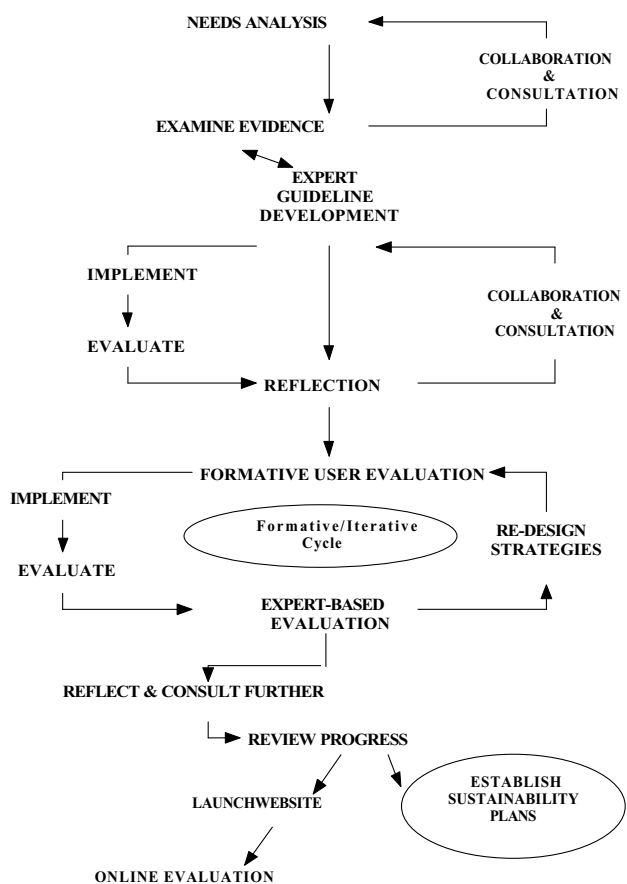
NEEDS ANALYSIS

COLLABORATION & CONSULTATION

EXAMINE EVIDENCE

EXPERT GUIDELINE DEVELOPMENT

IMPLEMENT

EVALUATE

COLLABORATION & CONSULTATION

REFLECTION

FORMATIVE USER EVALUATION

IMPLEMENT

Formative/Iterative Cycle

RE-DESIGN STRATEGIES

EVALUATE

EXPERT-BASED EVALUATION

REFLECT & CONSULT FURTHER

REVIEW PROGRESS

LAUNCHWEBSITE

ESTABLISH SUSTAINABILITY PLANS

ONLINE EVALUATION